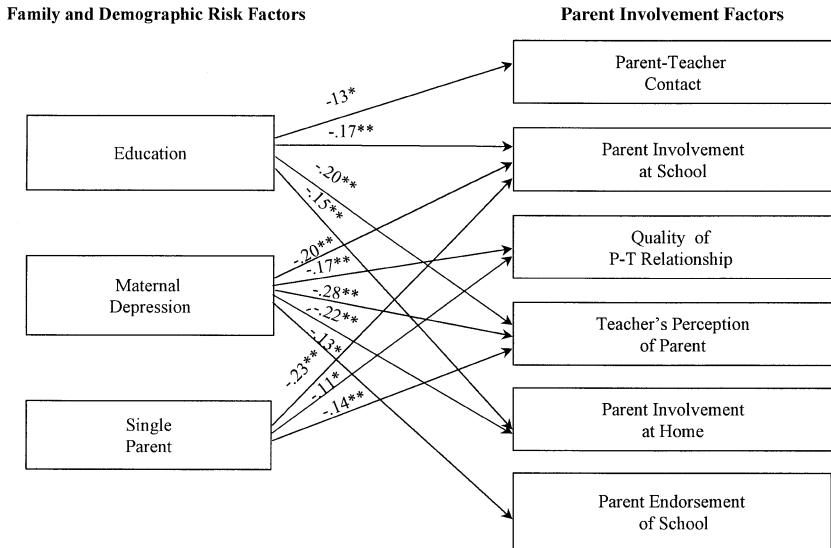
Family and Demographic Risk Factors

Parent Involvement Factors

Education

Maternal Depression

Single Parent

Parent-Teacher Contact

Parent Involvement at School

Quality of P-T Relationship

Teacher's Perception of Parent

Parent Involvement at Home

Parent Endorsement of School

-13*

-.17**

-.20**

-.15**

-.20**

-.17**

-.28**

-.22**

-.13*

-.23**

-.11*

-.14**